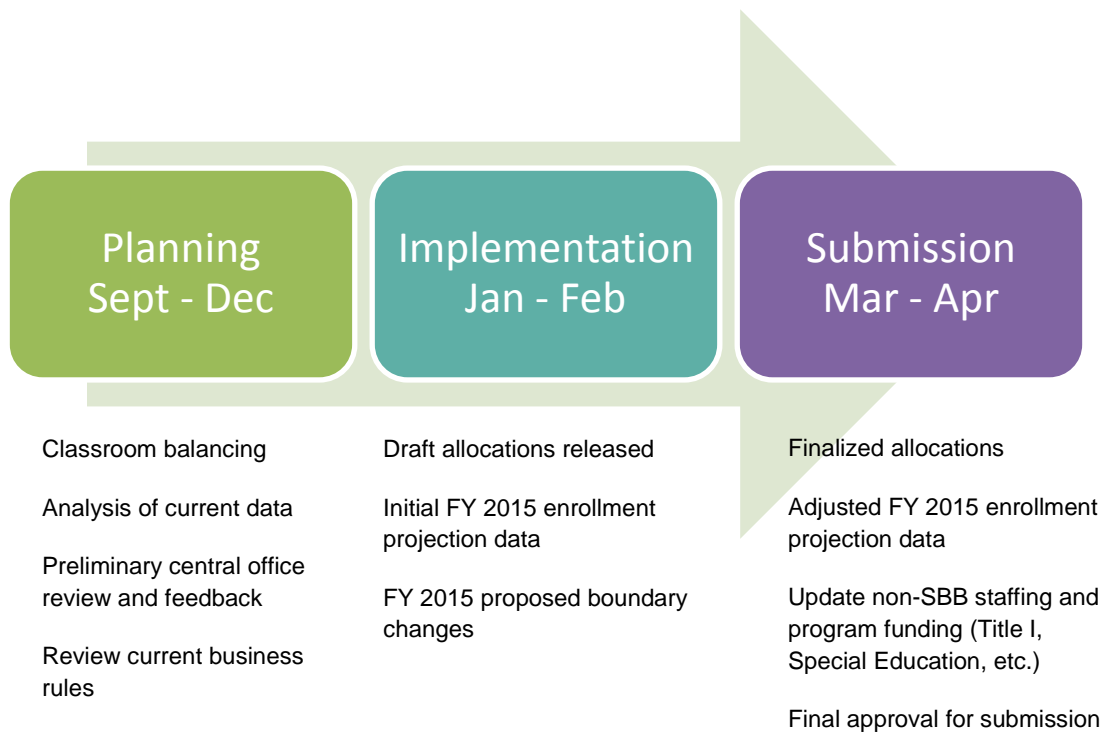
Planning
Sept - Dec

Implementation
Jan - Feb

Submission
Mar - Apr

Classroom balancing

Analysis of current data

Preliminary central office review and feedback

Review current business rules

Draft allocations released

Initial FY 2015 enrollment projection data

FY 2015 proposed boundary changes

Finalized allocations

Adjusted FY 2015 enrollment projection data

Update non-SBB staffing and program funding (Title I, Special Education, etc.)

Final approval for submission